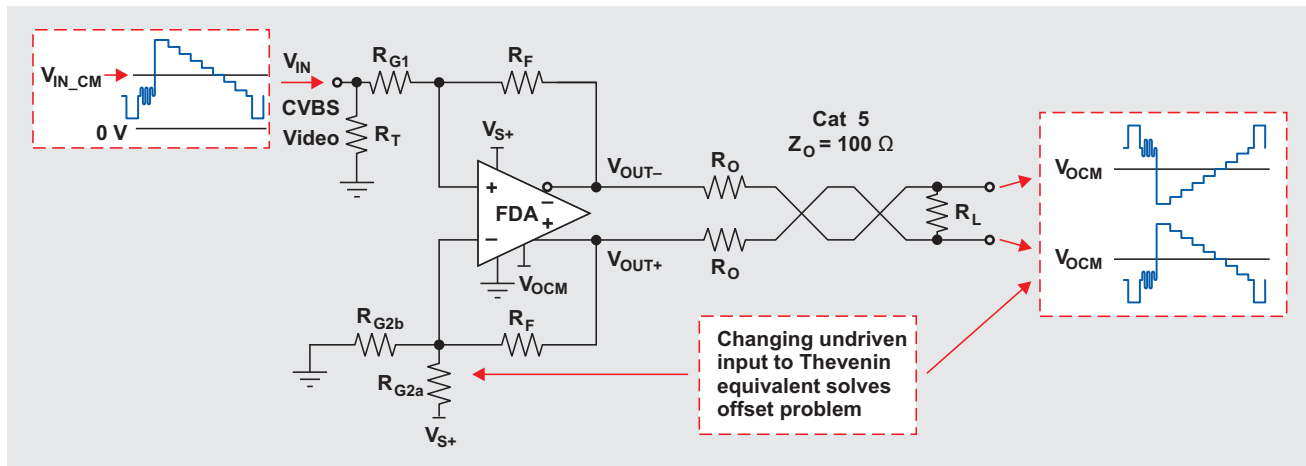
$V_{IN\_CM}$

0 V

$V_{IN}$

CVBS Video

$R_T$

$R_{G1}$

$R_F$

$V_{S+}$

+

−

FDA

−

+

$V_{OCM}$

$V_{OUT-}$

$V_{OUT+}$

$R_O$

$R_O$

Cat 5

$Z_O = 100\ \Omega$

$R_L$

$V_{OCM}$

$V_{OCM}$

$R_{G2b}$

$R_F$

$R_{G2a}$

$V_{S+}$

Changing undriven input to Thevenin equivalent solves offset problem